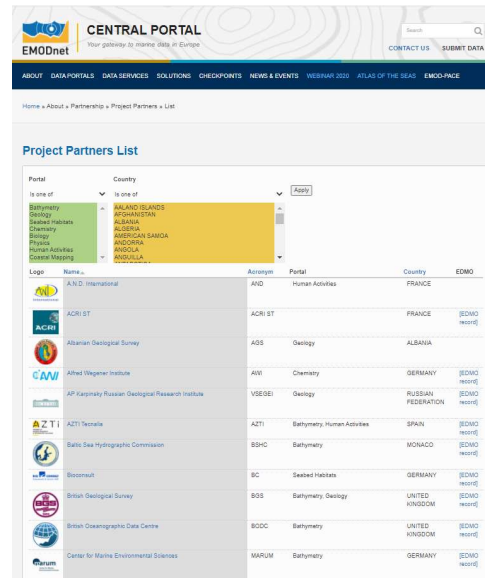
EMODnet CENTRAL PORTAL
Your gateway to marine data in Europe

Search

CONTACT US SUBMIT DATA

ABOUT DATA PORTALS DATA SERVICES SOLUTIONS CHECKPOINTS NEWS & EVENTS WEBINAR 2020 ATLAS OF THE SEAS EMOD-PACE

Home » About » Partnership » Project Partners » List

Project Partners List

Portal
Is one of

Country
Is one of

Apply

Bathymetry
Geology
Seabed Habitats
Chemistry
Biology
Physics
Human Activities
Coastal Mapping

AALAND ISLANDS
AFGHANISTAN
ALBANIA
ALGERIA
AMERICAN SAMOA
ANDORRA
ANGOLA
ANGUILLA

| Logo | Name | Acronym | Portal | Country | EDMO |
|---|---|---|---|---|---|
| | A.N.D. International | AND | Human Activities | FRANCE | |
| ACRI | ACRI ST | ACRI ST | | FRANCE | [EDMO record] |
| | Albanian Geological Survey | AGS | Geology | ALBANIA | |
| AWI | Alfred Wegener Institute | AWI | Chemistry | GERMANY | [EDMO record] |
| | AP Karpinsky Russian Geological Research Institute | VSEGEI | Geology | RUSSIAN FEDERATION | [EDMO record] |
| AZTI | AZTI Tecnalia | AZTI | Bathymetry, Human Activities | SPAIN | [EDMO record] |
| | Baltic Sea Hydrographic Commission | BSHC | Bathymetry | MONACO | [EDMO record] |
| | Bioconsult | BC | Seabed Habitats | GERMANY | [EDMO record] |
| | British Geological Survey | BGS | Bathymetry, Geology | UNITED KINGDOM | [EDMO record] |
| | British Oceanographic Data Centre | BODC | Bathymetry | UNITED KINGDOM | [EDMO record] |
| marum | Center for Marine Environmental Sciences | MARUM | Bathymetry | GERMANY | [EDMO record] |